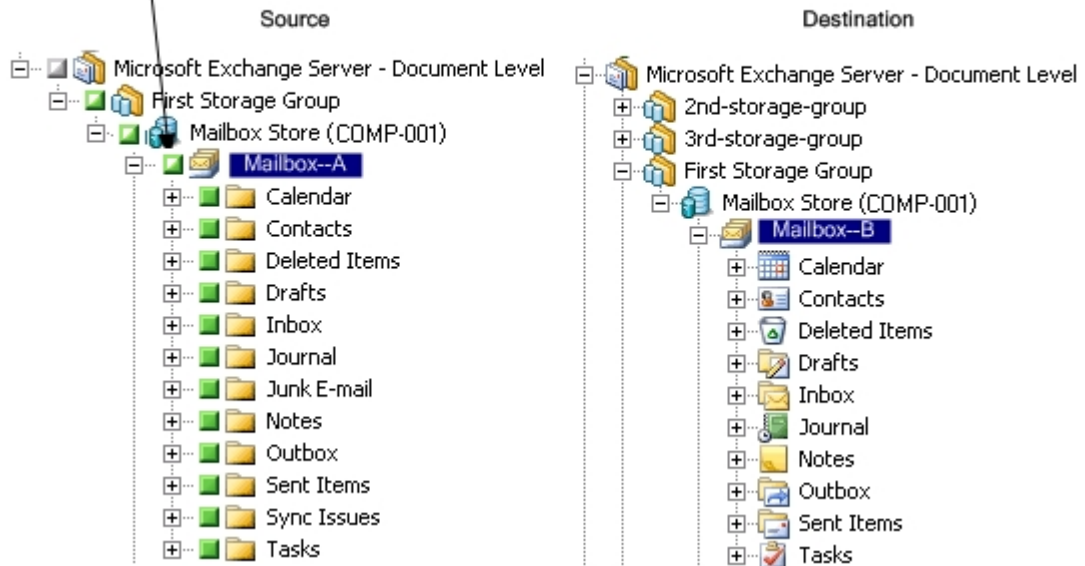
Source

Microsoft Exchange Server - Document Level
First Storage Group
Mailbox Store (COMP-001)
Mailbox--A
Calendar
Contacts
Deleted Items
Drafts
Inbox
Journal
Junk E-mail
Notes
Outbox
Sent Items
Sync Issues
Tasks

Destination

Microsoft Exchange Server - Document Level
2nd-storage-group
3rd-storage-group
First Storage Group
Mailbox Store (COMP-001)
Mailbox--B
Calendar
Contacts
Deleted Items
Drafts
Inbox
Journal
Notes
Outbox
Sent Items
Tasks